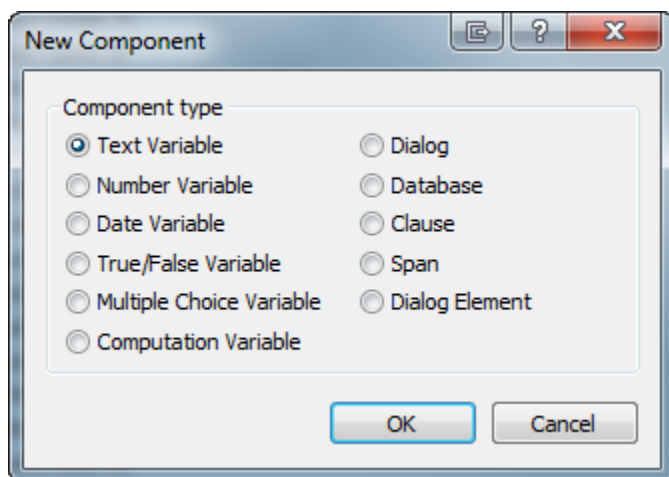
New Component

?

X

Component type

Text Variable

Number Variable

Date Variable

True/False Variable

Multiple Choice Variable

Computation Variable

Dialog

Database

Clause

Span

Dialog Element

OK

Cancel